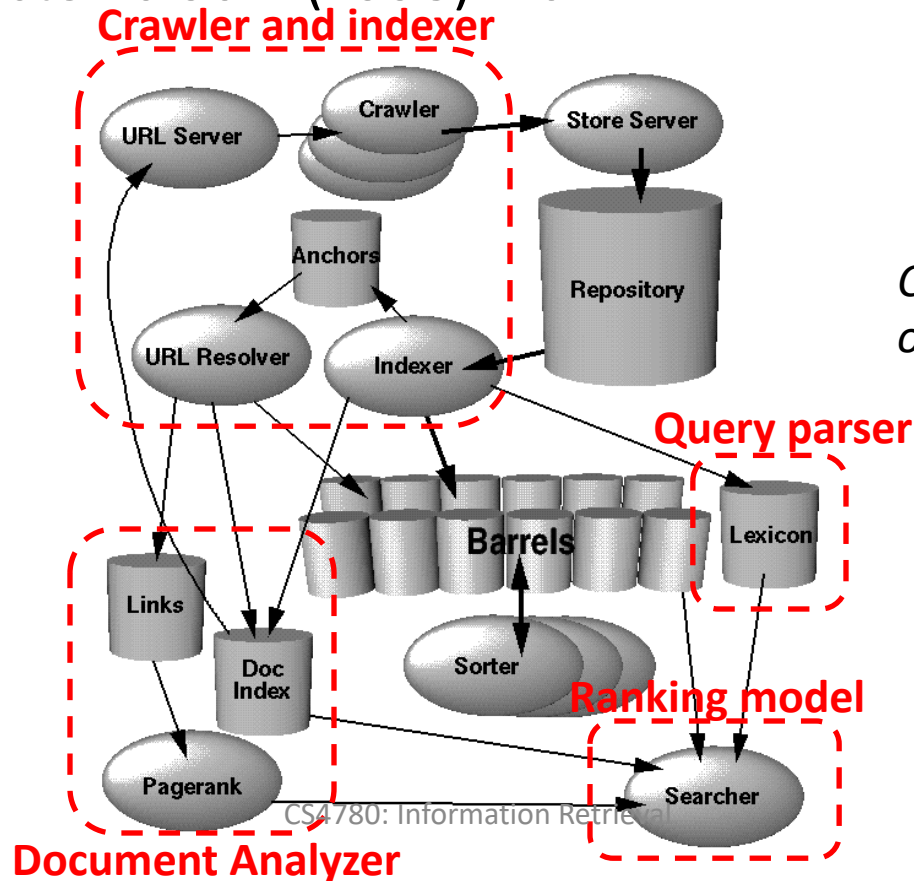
Crawler and indexer

URL Server

Crawler

Store Server

Anchors

Repository

URL Resolver

Indexer

Query parser

Lexicon

Barrels

Links

Doc Index

Sorter

Ranking model

Pagerank

Searcher

CS4780: Information Retrieval

Document Analyzer